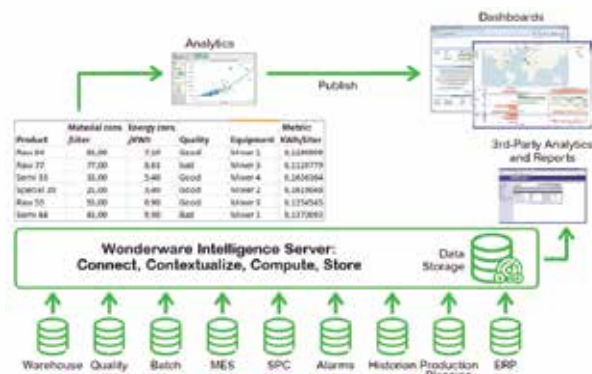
Analytics

Dashboards

Publish

3rd-Party Analytics and Reports

| Product | Material cons /Liter | Energy cons /KWh | Quality | Equipment | Metric KWh/liter |
|---|---|---|---|---|---|
| Raw 84 | 85,00 | 7,50 | Good | Mixer 1 | 0,1249999 |
| Raw 77 | 77,00 | 8,63 | Bad | Mixer 3 | 0,1120779 |
| Semi 33 | 33,00 | 5,46 | Good | Mixer 4 | 0,1654364 |
| Special 21 | 21,00 | 3,40 | Good | Mixer 2 | 0,1619048 |
| Raw 55 | 55,00 | 8,90 | Good | Mixer 3 | 0,1254545 |
| Semi 66 | 81,00 | 9,90 | Bad | Mixer 1 | 0,1222 |

Wonderware Intelligence Server:
Connect, Contextualize, Compute, Store

Data Storage

Warehouse Quality Batch MES SPC Alarms Historian Production Planning ERP